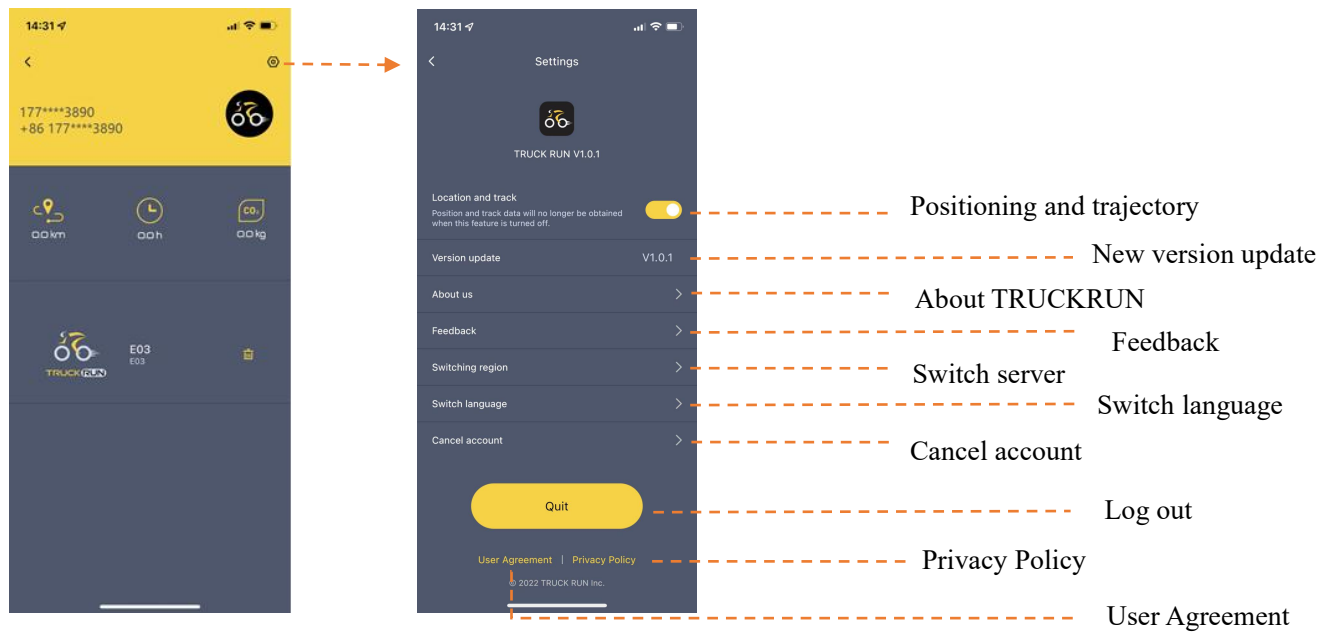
14:31

177****3890
+86 177****3890

0.0 km
0.0 h
$CO_2$
0.0 kg

TRUCK RUN
E03
E03

14:31

Settings

TRUCK RUN V1.0.1

Location and track
Position and track data will no longer be obtained when this feature is turned off.

Positioning and trajectory

Version update V1.0.1

New version update

About us

About TRUCKRUN

Feedback

Feedback

Switching region

Switch server

Switch language

Switch language

Cancel account

Cancel account

Quit

Log out

User Agreement | Privacy Policy

Privacy Policy

© 2022 TRUCK RUN Inc.

User Agreement